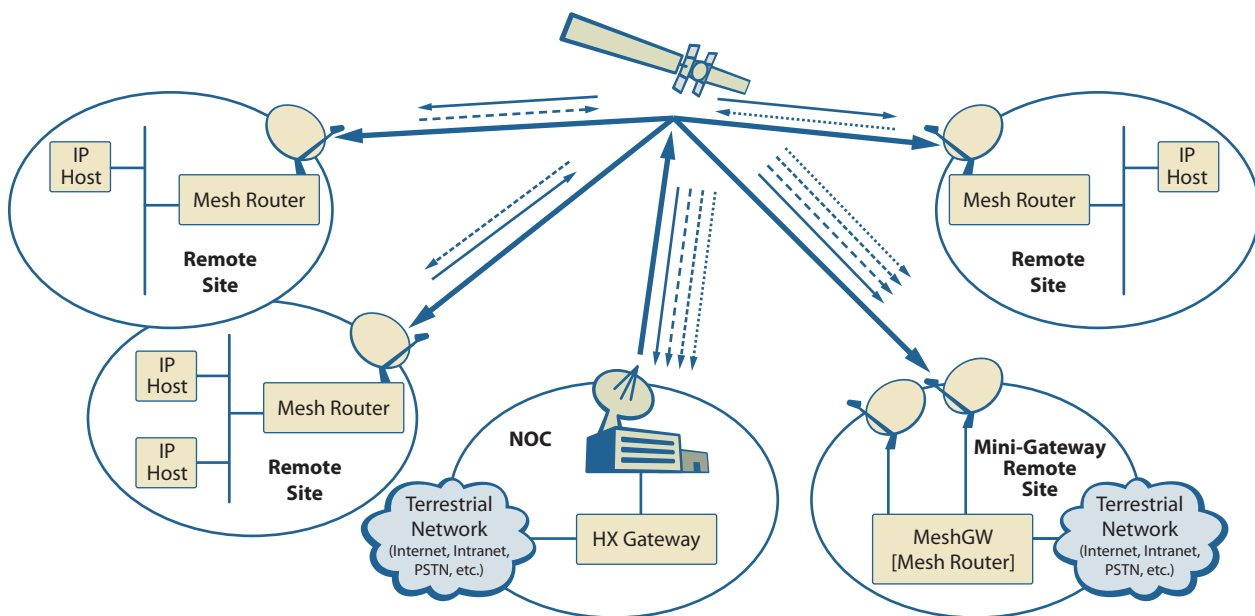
IP Host

Mesh Router

Remote Site

IP Host

Mesh Router

Remote Site

IP Host

IP Host

Mesh Router

Remote Site

NOC

Terrestrial Network (Internet, Intranet, PSTN, etc.)

HX Gateway

Mini-Gateway Remote Site

MeshGW [Mesh Router]

Terrestrial Network (Internet, Intranet, PSTN, etc.)